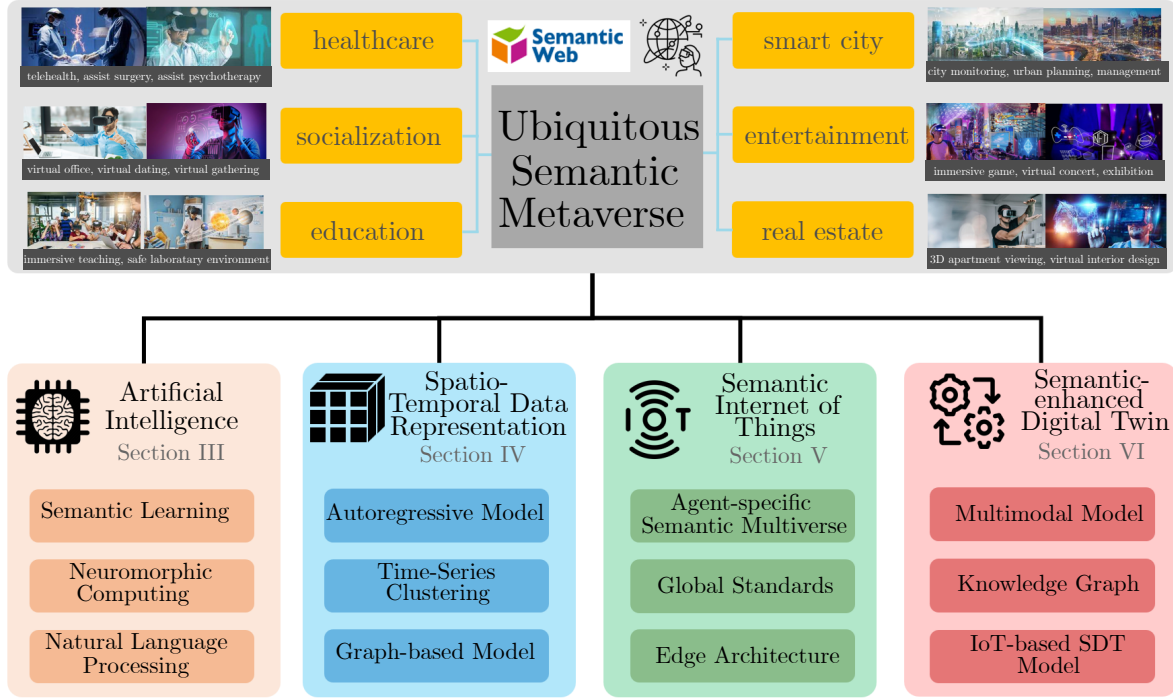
telehealth, assist surgery, assist psychotherapy

healthcare

virtual office, virtual dating, virtual gathering

socialization

immersive teaching, safe laboratory environment

education

Semantic Web

Ubiquitous Semantic Metaverse

smart city

city monitoring, urban planning, management

entertainment

immersive game, virtual concert, exhibition

real estate

3D apartment viewing, virtual interior design

Artificial Intelligence
Section III

Semantic Learning

Neuromorphic Computing

Natural Language Processing

Spatio-Temporal Data Representation
Section IV

Autoregressive Model

Time-Series Clustering

Graph-based Model

IOT

Semantic Internet of Things
Section V

Agent-specific Semantic Multiverse

Global Standards

Edge Architecture

Semantic-enhanced Digital Twin
Section VI

Multimodal Model

Knowledge Graph

IoT-based SDT Model